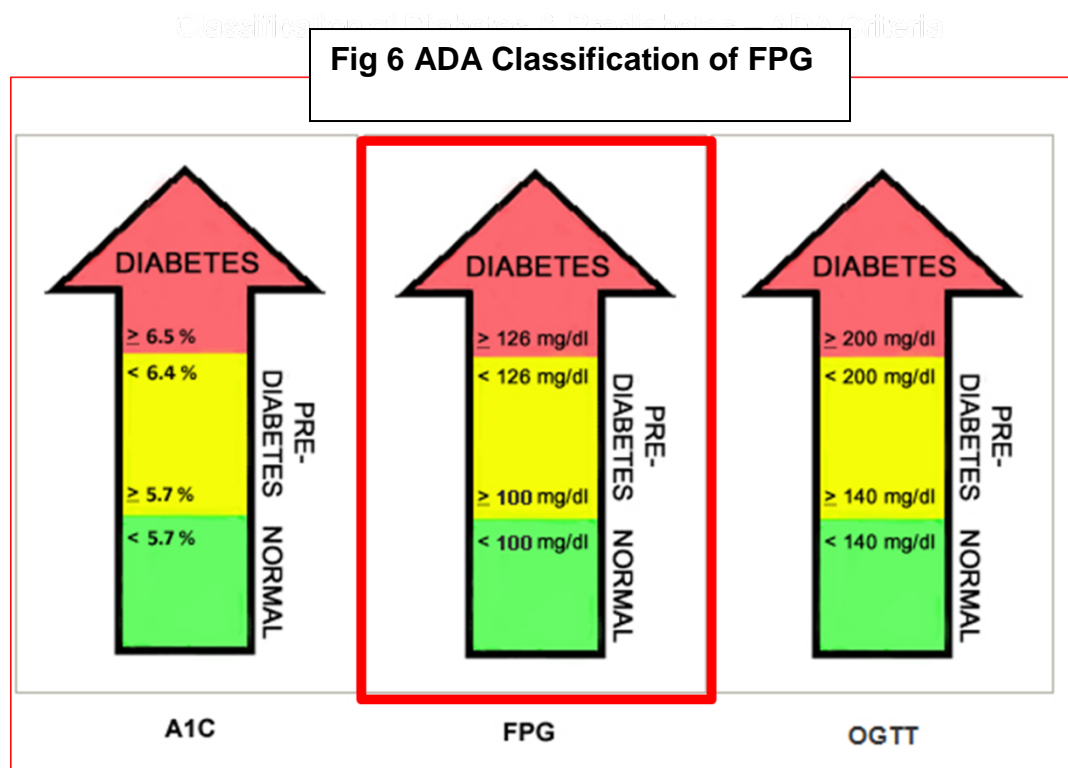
Classification of Diabetes & Prediabetes – ADA Criteria

Fig 6 ADA Classification of FPG

DIABETES
$\geq$ 6.5 %
< 6.4 %
PRE-DIABETES
$\geq$ 5.7 %
< 5.7 %
NORMAL

A1C

DIABETES
$\geq$ 126 mg/dl
< 126 mg/dl
PRE-DIABETES
$\geq$ 100 mg/dl
< 100 mg/dl
NORMAL

FPG

DIABETES
$\geq$ 200 mg/dl
< 200 mg/dl
PRE-DIABETES
$\geq$ 140 mg/dl
< 140 mg/dl
NORMAL

OGTT